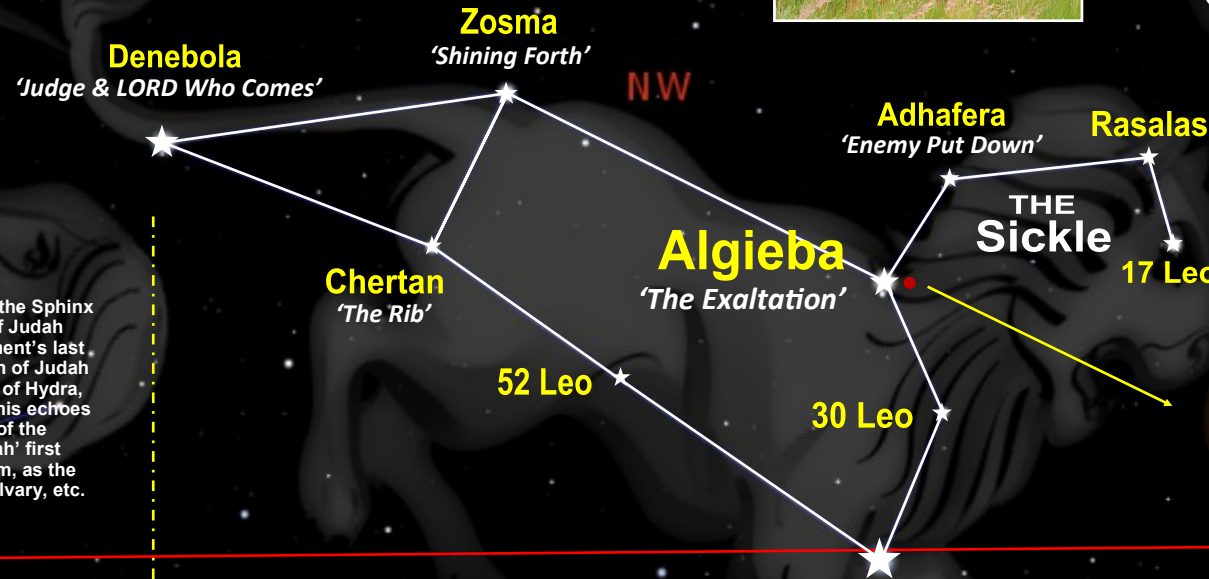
Zosma
'Shining Forth'

Denebola
'Judge & LORD Who Comes'

NW

Adhafera
'Enemy Put Down'

Rasalas

THE Sickle

17 Leo

Algieba
'The Exaltation'

Chertan
'The Rib'

52 Leo

30 Leo

the Sphinx
f Judah
nent's last
n of Judah
of Hydra,
his echoes
of the
ah' first
m, as the
lvary, etc.